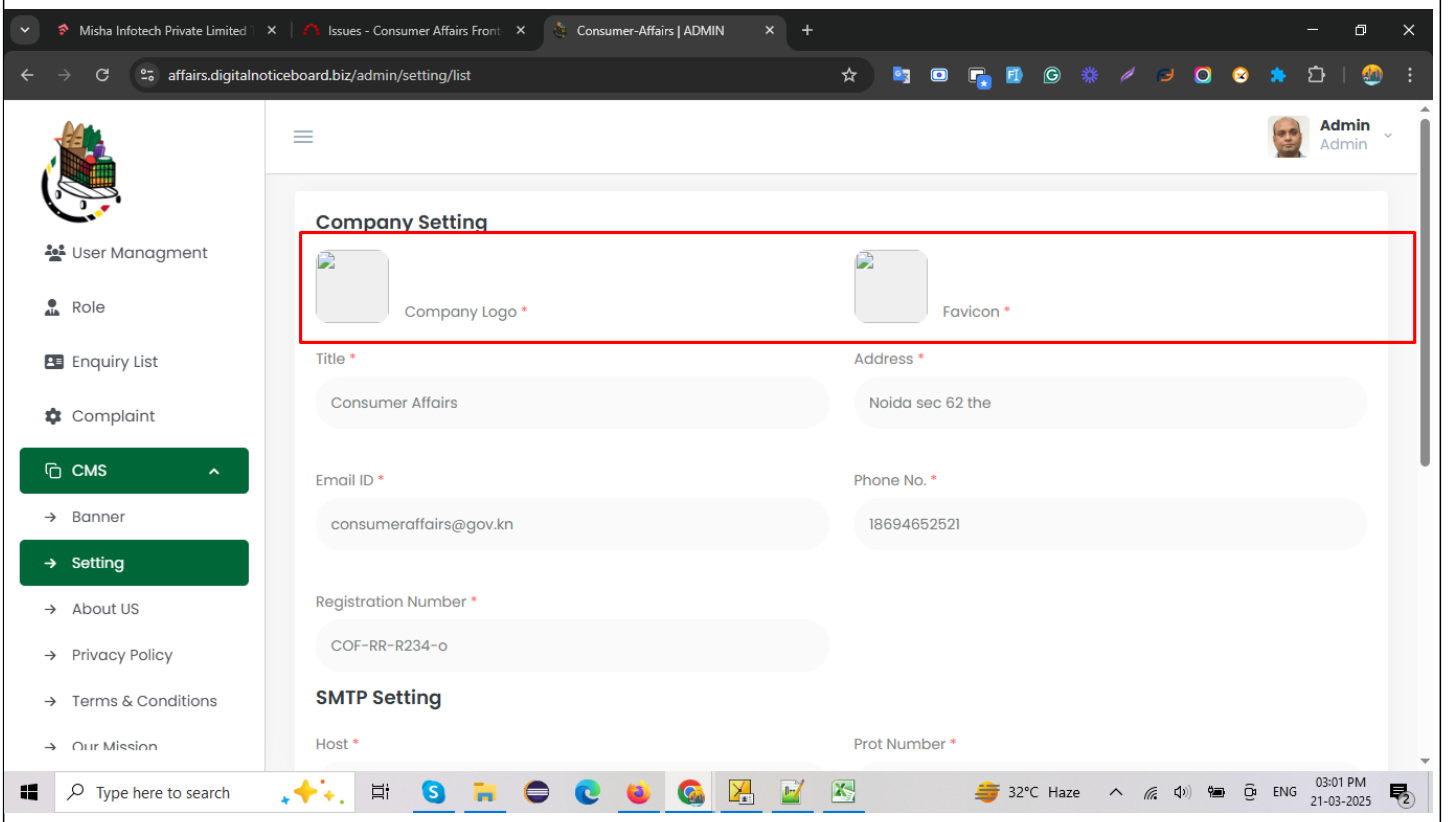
Misha Infotech Private Limited | ×
Issues - Consumer Affairs Front ×
Consumer-Affairs | ADMIN ×
+

affairs.digitalnoticeboard.biz/admin/setting/list

Admin
Admin

User Managment
Role
Enquiry List
Complaint
CMS
→ Banner
→ Setting
→ About US
→ Privacy Policy
→ Terms & Conditions
→ Our Mission

Company Setting

Company Logo *

Favicon *

Title *
Consumer Affairs

Address *
Noida sec 62 the

Email ID *
consumeraffairs@gov.kn

Phone No. *
18694652521

Registration Number *
COF-RR-R234-o

SMTP Setting

Host *

Prot Number *

Type here to search

32°C Haze
ENG
03:01 PM
21-03-2025
2